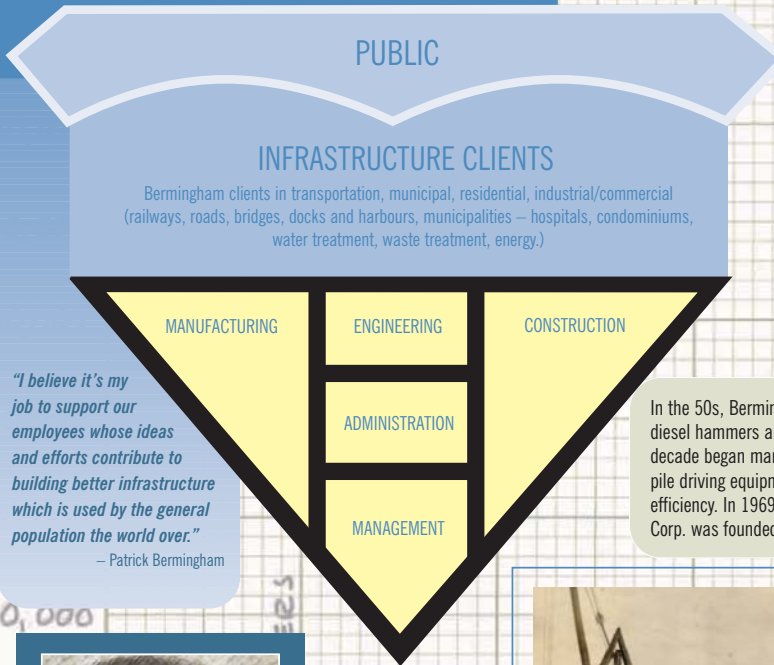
PUBLIC

INFRASTRUCTURE CLIENTS

Bermingham clients in transportation, municipal, residential, industrial/commercial (railways, roads, bridges, docks and harbours, municipalities – hospitals, condominiums, water treatment, waste treatment, energy.)

MANUFACTURING

ENGINEERING

CONSTRUCTION

ADMINISTRATION

MANAGEMENT

"I believe it's my job to support our employees whose ideas and efforts contribute to building better infrastructure which is used by the general population the world over."
– Patrick Bermingham

In the 50s, Bermin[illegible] diesel hammers a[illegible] decade began ma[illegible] pile driving equip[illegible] efficiency. In 1969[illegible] Corp. was founde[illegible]

0,000